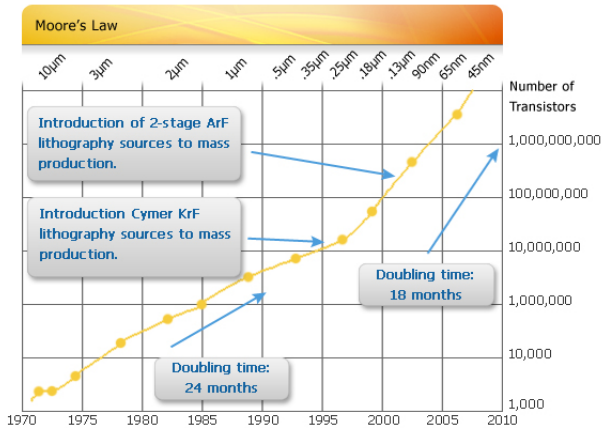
Moore's Law

10µm
3µm
2µm
1µm
.5µm
.35µm
.25µm
.18µm
.13µm
90nm
65nm
45nm

Number of Transistors

1,000,000,000
100,000,000
10,000,000
1,000,000
10,000
1,000

Introduction of 2-stage ArF lithography sources to mass production.

Introduction Cymer KrF lithography sources to mass production.

Doubling time: 18 months

Doubling time: 24 months

1970
1975
1980
1985
1990
1995
2000
2005
2010